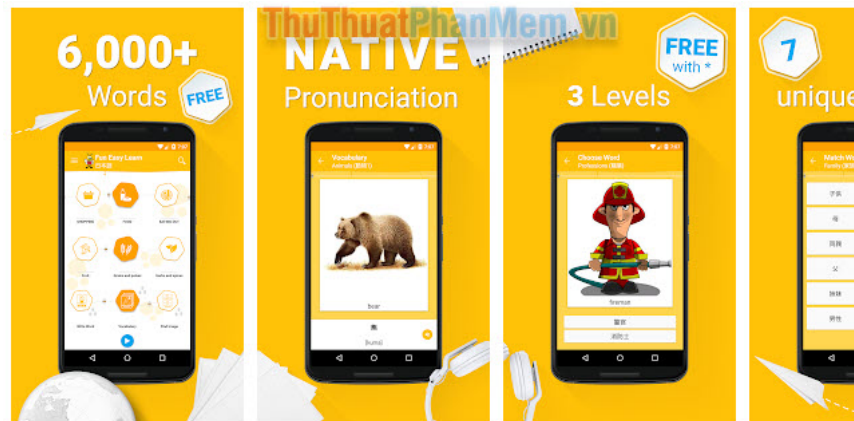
ThuThuatPhanMem.vn

6,000+ Words FREE

Fun Easy Learn

SHOPPING FOOD

NATIVE Pronunciation

Vocabulary

bear

熊

(kuma)

FREE with *

3 Levels

Choose Word

fireman

消防士

7 unique

Match W

父

男性